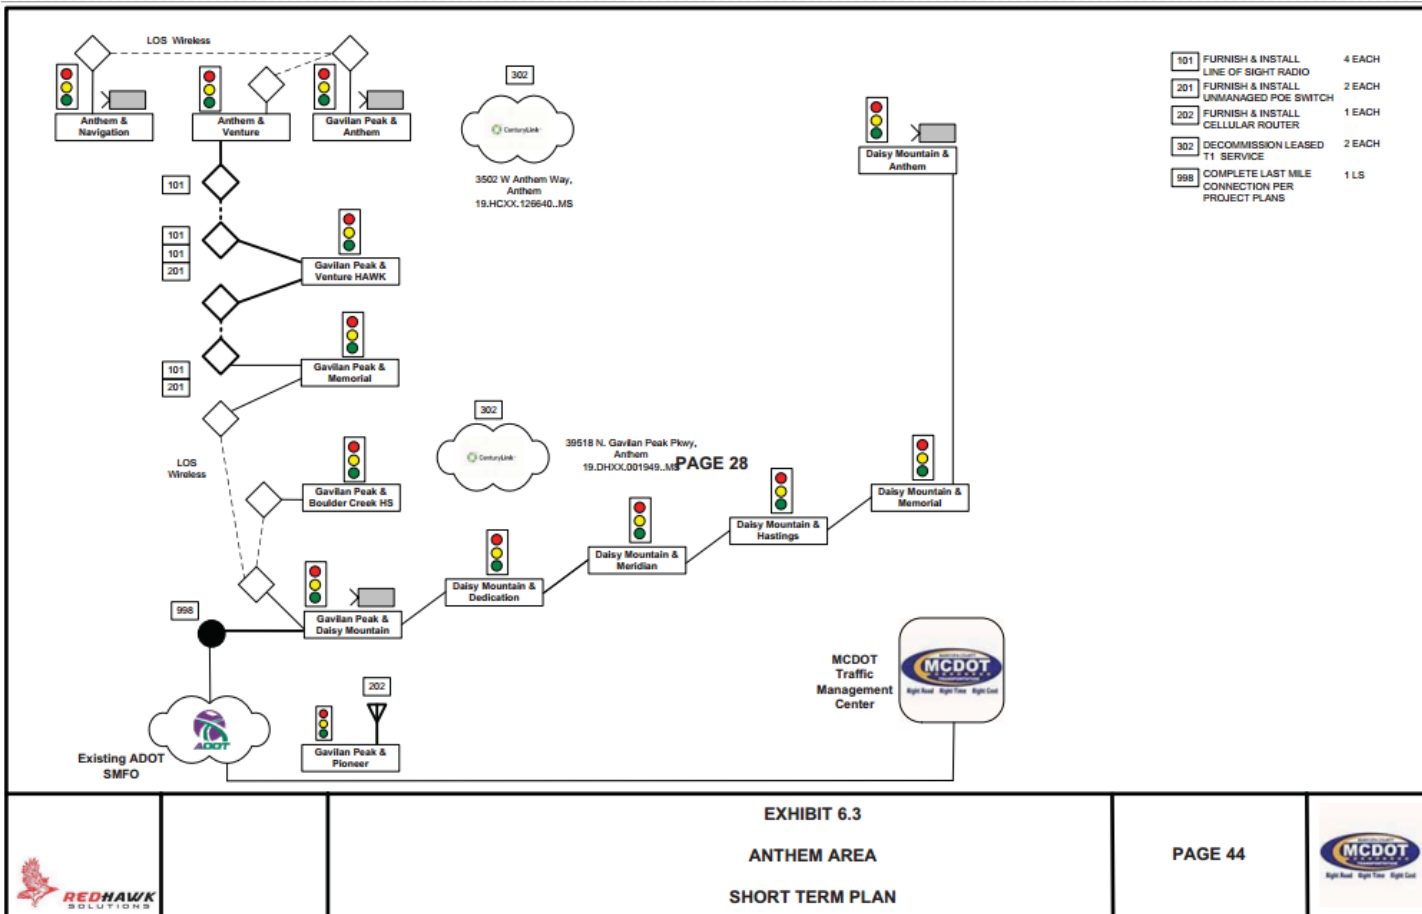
LOS Wireless

Anthem & Navigation

Anthem & Venture

Gavilan Peak & Anthem

302

CenturyLink

3502 W Anthem Way, Anthem 19.HCXX.126640..MS

101

101
101
201

Gavilan Peak & Venture HAWK

Gavilan Peak & Memorial

101
201

302

CenturyLink

39518 N. Gavilan Peak Pkwy, Anthem 19.DHXX.001949..MS

PAGE 28

LOS Wireless

Gavilan Peak & Boulder Creek HS

998

Gavilan Peak & Daisy Mountain

Daisy Mountain & Dedication

Daisy Mountain & Meridian

Daisy Mountain & Hastings

Daisy Mountain & Memorial

Daisy Mountain & Anthem

| | | |
|---|---|---|
| 101 | FURNISH & INSTALL LINE OF SIGHT RADIO | 4 EACH |
| 201 | FURNISH & INSTALL UNMANAGED POE SWITCH | 2 EACH |
| 202 | FURNISH & INSTALL CELLULAR ROUTER | 1 EACH |
| 302 | DECOMMISSION LEASED T1 SERVICE | 2 EACH |
| 998 | COMPLETE LAST MILE CONNECTION PER PROJECT PLANS | 1 LS |

MCDOT Traffic Management Center

MCDOT
Right Road Right Time Right Cost

202

ADOT

Existing ADOT SMFO

Gavilan Peak & Pioneer

REDHAWK SOLUTIONS

EXHIBIT 6.3

ANTHEM AREA

SHORT TERM PLAN

PAGE 44

MCDOT
Right Road Right Time Right Cost